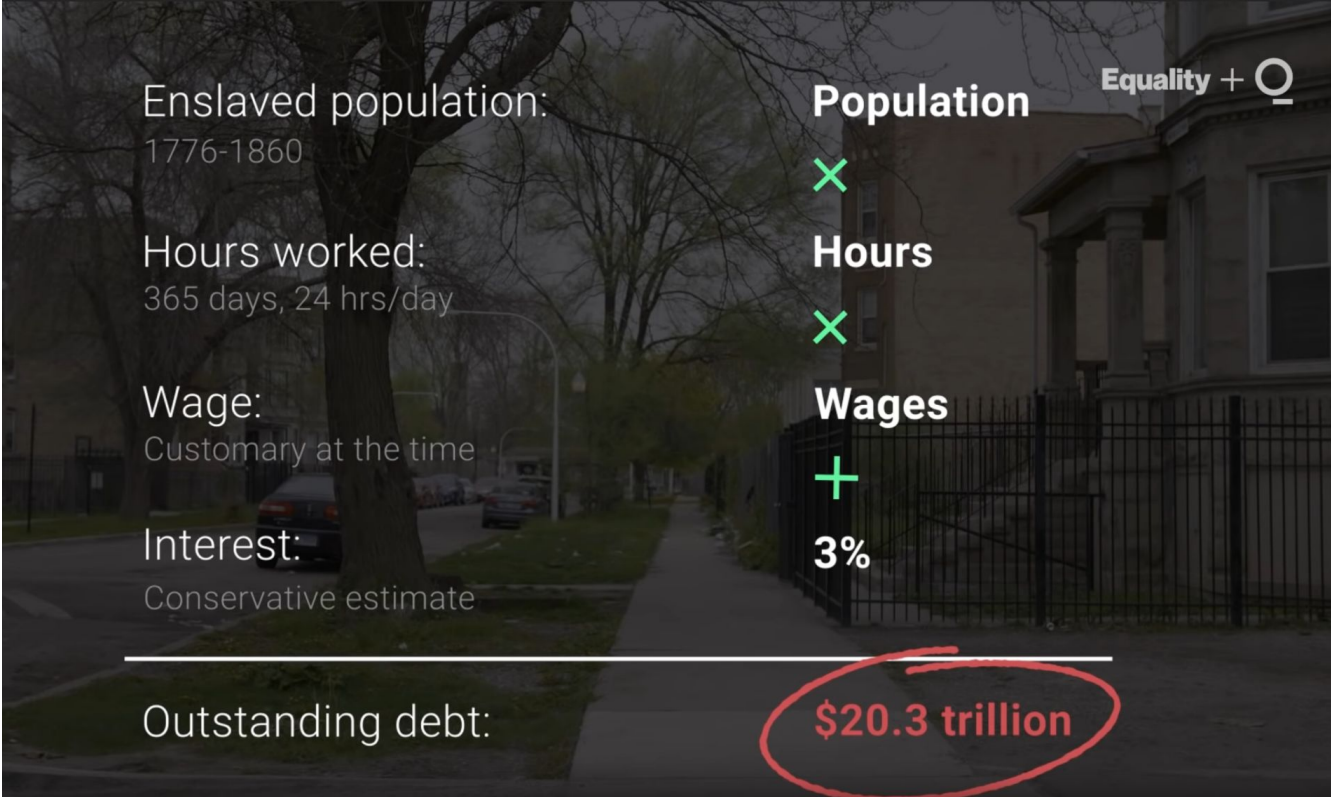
Equality + Q

Enslaved population:
1776-1860

Population

×

Hours worked:
365 days, 24 hrs/day

Hours

×

Wage:
Customary at the time

Wages

+

Interest:
Conservative estimate

3%

Outstanding debt:

$20.3 trillion